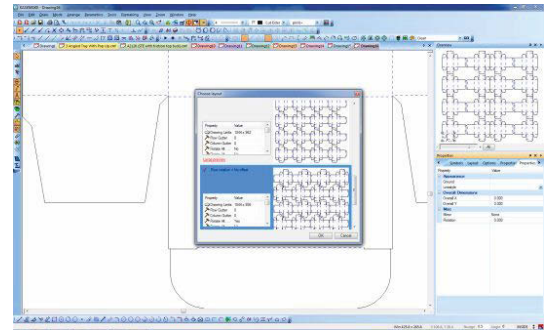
Choose layout

| Property | Value |
|---|---|
| Drawing Limits | 1000 x 562 |
| Row Gutter | 0 |
| Column Gutter | 0 |
| Rotate 90 | No |

| Property | Value |
|---|---|
| Drawing Limits | 1000 x 562 |
| Row Gutter | 0 |
| Column Gutter | 0 |
| Rotate 90 | No |

OK

Cancel

Overview

Properties

Property

Value